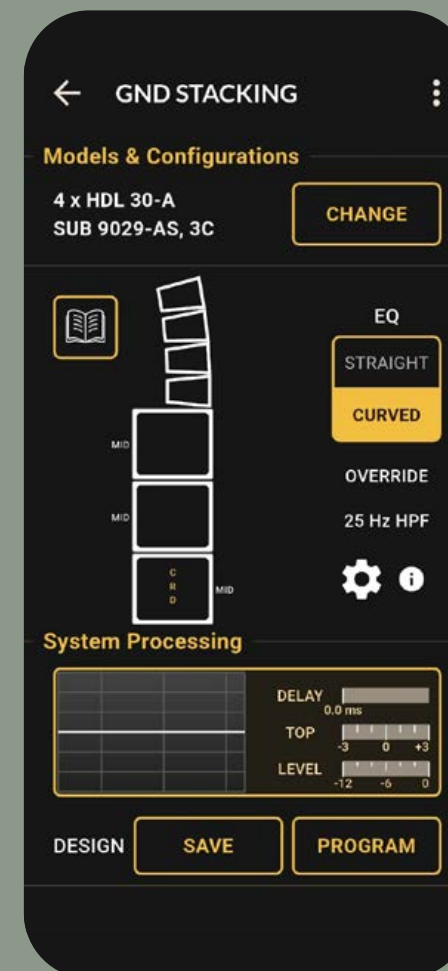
← GND STACKING

Models & Configurations

4 x HDL 30-A
SUB 9029-AS, 3C

CHANGE

MID

MID

C
R
D

MID

EQ

STRAIGHT

CURVED

OVERRIDE

25 Hz HPF

System Processing

DELAY
0.0 ms

TOP
-3 0 +3

LEVEL
-12 -6 0

DESIGN

SAVE

PROGRAM